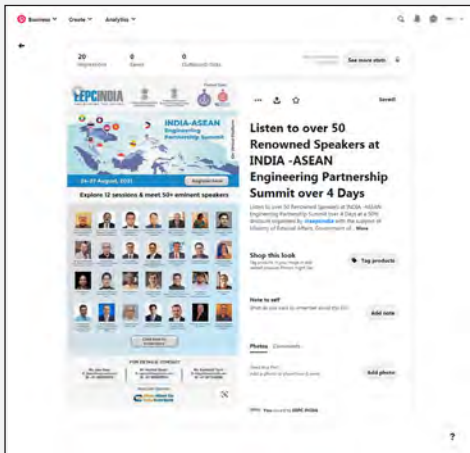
Business Create Analytics

20 Impressions
0 Saves
0 Outbound clicks

See more stats

EEPCINDIA

INDIA-ASEAN Engineering Partnership Summit

24-27 August, 2021

Register Now

Explore 12 sessions & meet 50+ eminent speakers

FOR DETAILS CONTACT

Save

Listen to over 50 Renowned Speakers at INDIA -ASEAN Engineering Partnership Summit over 4 Days

Listen to over 50 Renowned Speakers at INDIA -ASEAN Engineering Partnership Summit over 4 Days at a 50% discount organised by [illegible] with the support of Ministry of External Affairs, Government of... More

Shop this look

Tag products

Note to self

Add note

Photos Comments

Add photo

You saved to EEPC INDIA

?